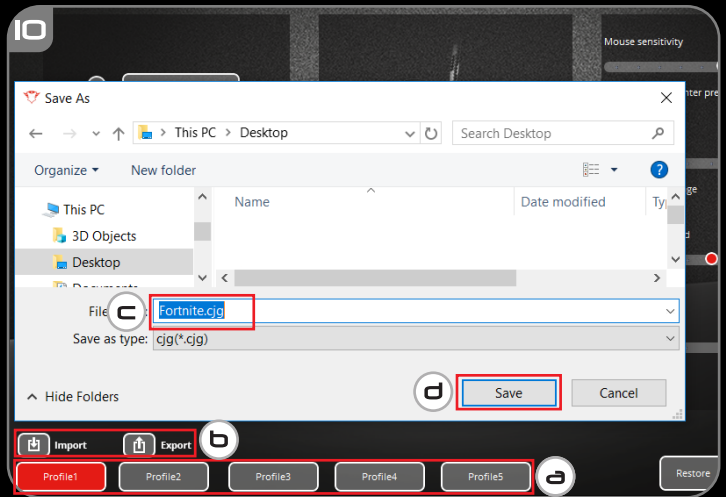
10

Mouse sensitivity

nter pre

ge

d

Save As

This PC > Desktop

Search Desktop

Organize ▾   New folder

?

This PC
3D Objects
Desktop
Documents

Name   Date modified   Typ

File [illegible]: Fortnite.cjg

c

Save as type: cjg(*.cjg)

Hide Folders

d

Save   Cancel

Import   Export

b

Profile1   Profile2   Profile3   Profile4   Profile5

a

Restore